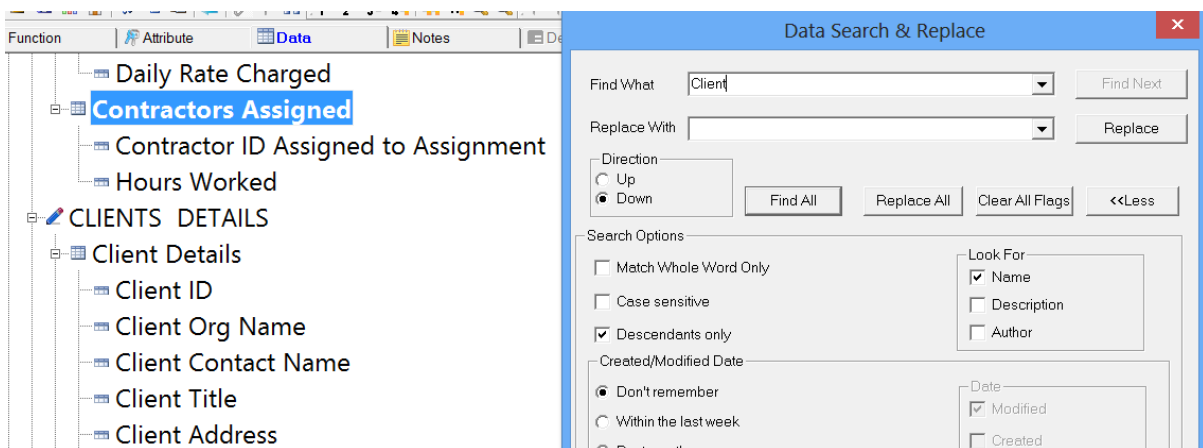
Function | Attribute | Data | Notes | De

Daily Rate Charged
Contractors Assigned
Contractor ID Assigned to Assignment
Hours Worked
CLIENTS DETAILS
Client Details
Client ID
Client Org Name
Client Contact Name
Client Title
Client Address

Data Search & Replace

Find What: Client
Find Next
Replace With:
Replace
Direction
Up
Down
Find All
Replace All
Clear All Flags
<<Less
Search Options
Match Whole Word Only
Case sensitive
Descendants only
Look For
Name
Description
Author
Created/Modified Date
Don't remember
Within the last week
Date
Modified
Created